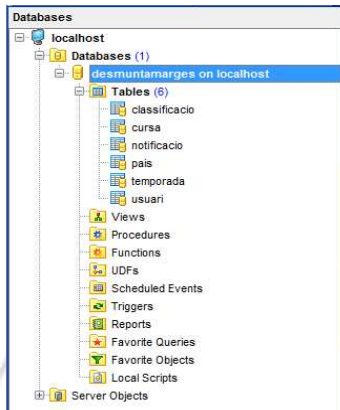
Databases

localhost
Databases (1)
desmuntamarges on localhost
Tables (6)
classificacio
cursa
notificacio
pais
temporada
usuari
Views
Procedures
Functions
UDFs
Scheduled Events
Triggers
Reports
Favorite Queries
Favorite Objects
Local Scripts
Server Objects